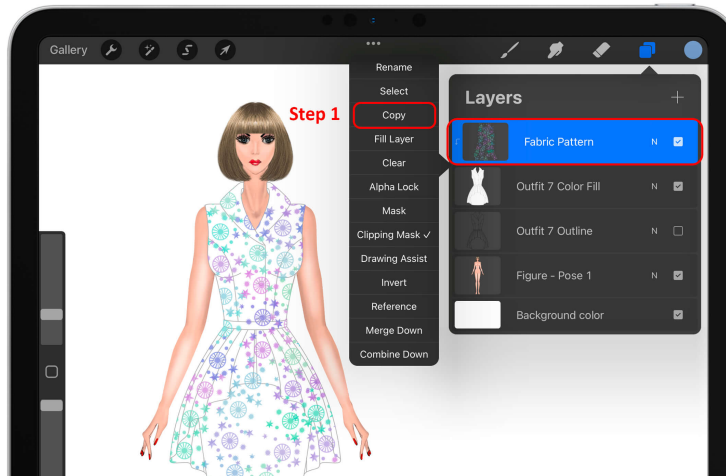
Gallery

Step 1

Rename
Select
Copy
Fill Layer
Clear
Alpha Lock
Mask
Clipping Mask ✓
Drawing Assist
Invert
Reference
Merge Down
Combine Down

Layers +

Fabric Pattern N
Outfit 7 Color Fill N
Outfit 7 Outline N
Figure - Pose 1 N
Background color